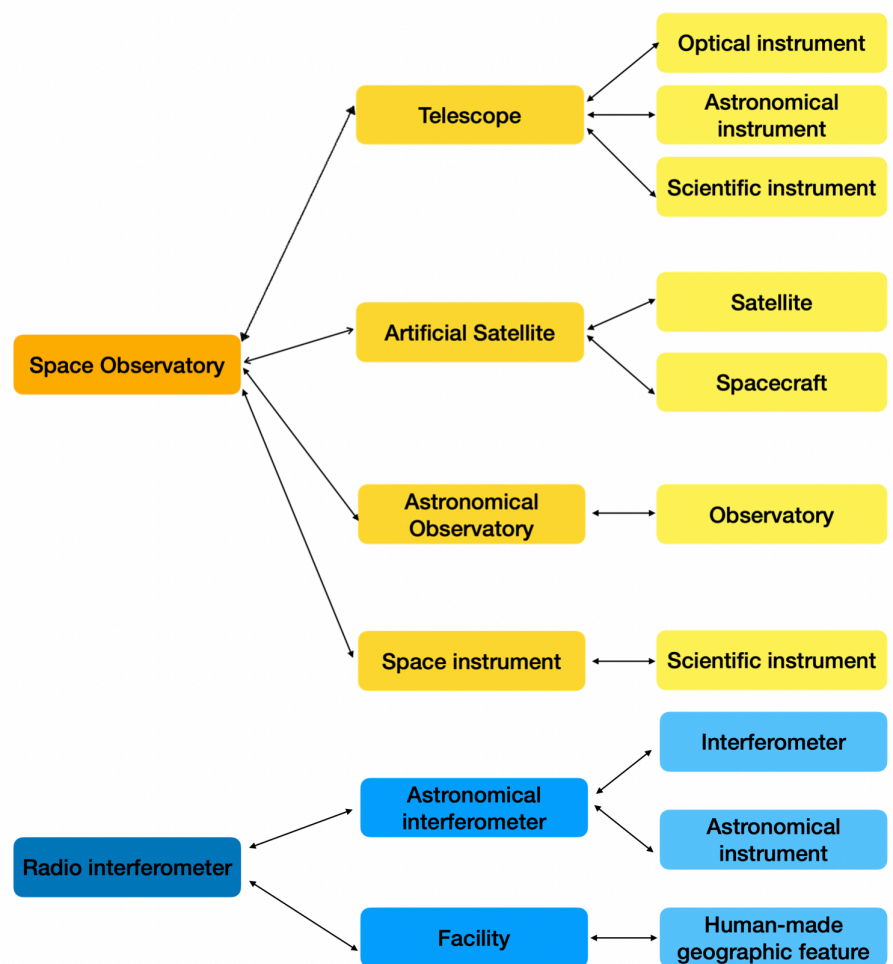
Optical instrument

Telescope

Astronomical instrument

Scientific instrument

Satellite

Space Observatory

Artificial Satellite

Spacecraft

Astronomical Observatory

Observatory

Space instrument

Scientific instrument

Interferometer

Astronomical interferometer

Radio interferometer

Astronomical instrument

Facility

Human-made geographic feature